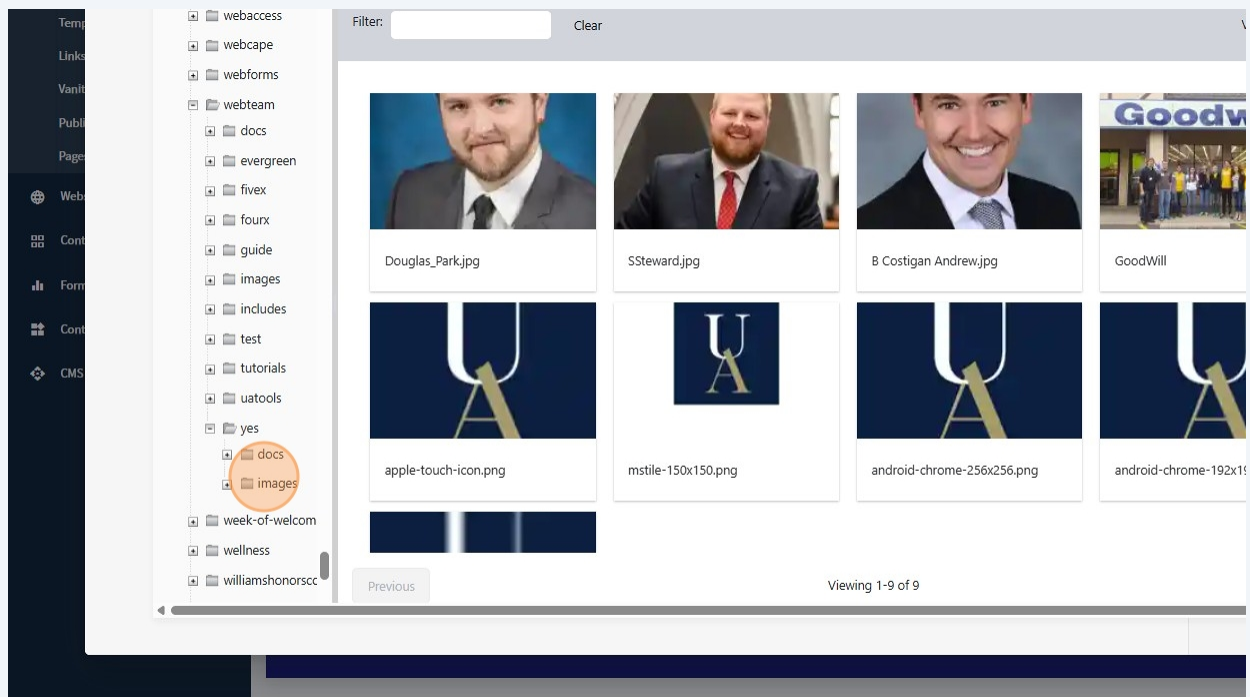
Temp
Links
Vanit
Publi
Pages
Webs
Cont
Form
Cont
CMS

webaccess
webcape
webforms
webteam
docs
evergreen
fivex
fourx
guide
images
includes
test
tutorials
uatools
yes
docs
images
week-of-welcom
wellness
williamshonorscc

Filter: Clear

Goodw

Douglas_Park.jpg
SSteward.jpg
B Costigan Andrew.jpg
GoodWill

UA
UA
UA
UA

apple-touch-icon.png
mstile-150x150.png
android-chrome-256x256.png
android-chrome-192x1

Previous
Viewing 1-9 of 9